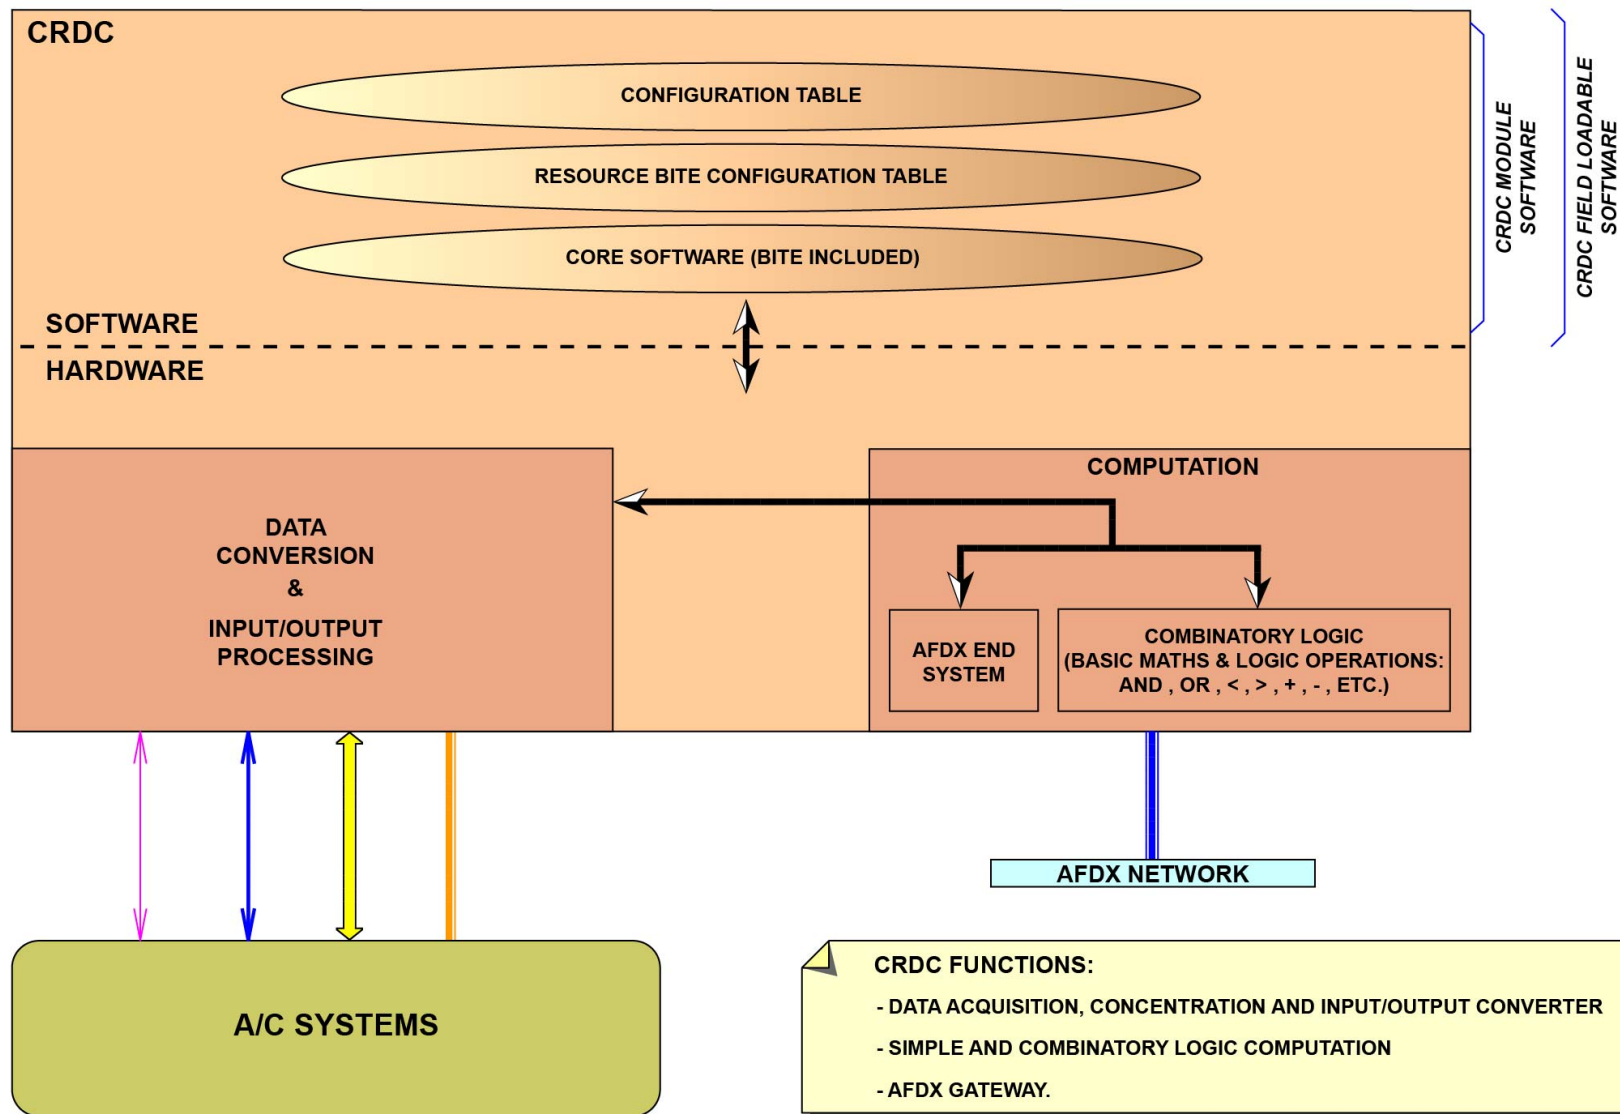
CRDC

CONFIGURATION TABLE

RESOURCE BITE CONFIGURATION TABLE

CORE SOFTWARE (BITE INCLUDED)

SOFTWARE

HARDWARE

CRDC MODULE SOFTWARE

CRDC FIELD LOADABLE SOFTWARE

DATA CONVERSION & INPUT/OUTPUT PROCESSING

COMPUTATION

AFDX END SYSTEM

COMBINATORY LOGIC (BASIC MATHS & LOGIC OPERATIONS: AND , OR , < , > , + , - , ETC.)

AFDX NETWORK

A/C SYSTEMS

CRDC FUNCTIONS:

- DATA ACQUISITION, CONCENTRATION AND INPUT/OUTPUT CONVERTER

- SIMPLE AND COMBINATORY LOGIC COMPUTATION

- AFDX GATEWAY.